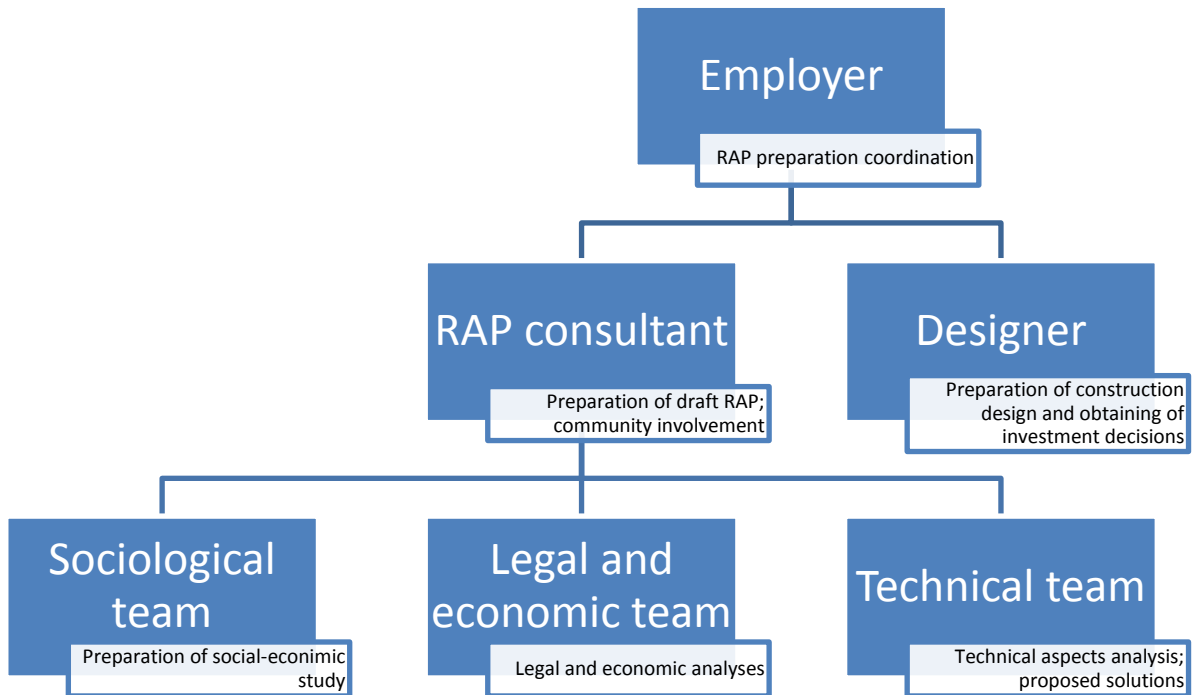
Employer

RAP preparation coordination

RAP consultant

Preparation of draft RAP; community involvement

Designer

Preparation of construction design and obtaining of investment decisions

Sociological team

Preparation of social-econimic study

Legal and economic team

Legal and economic analyses

Technical team

Technical aspects analysis; proposed solutions